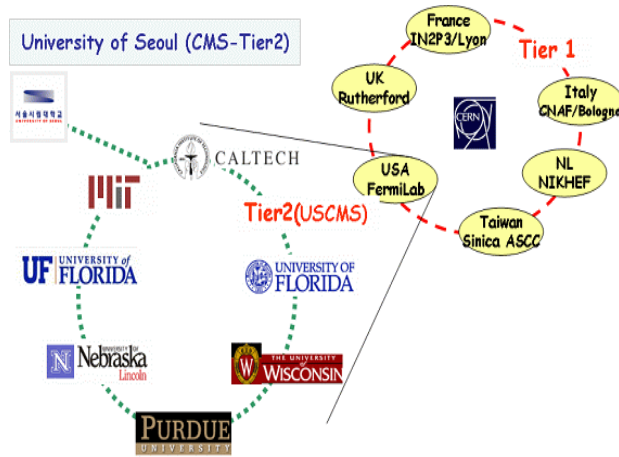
University of Seoul (CMS-Tier2)

서울시립대학교
UNIVERSITY OF SEOUL

CALTECH

MIT

Tier2(USCMS)

UF UNIVERSITY of FLORIDA

UNIVERSITY OF FLORIDA

N UNIVERSITY OF Nebraska Lincoln

W THE UNIVERSITY WISCONSIN

PURDUE UNIVERSITY

France IN2P3/Lyon

Tier 1

UK Rutherford

Italy CNAF/Bologna

CERN

NL NIKHEF

USA FermiLab

Taiwan Sinica ASCC